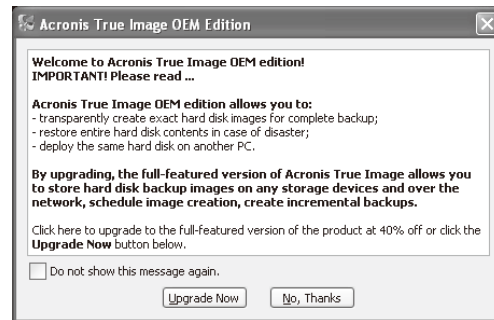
Acronis True Image OEM Edition

Welcome to Acronis True Image OEM edition!
IMPORTANT! Please read ...

Acronis True Image OEM edition allows you to:
- transparently create exact hard disk images for complete backup;
- restore entire hard disk contents in case of disaster;
- deploy the same hard disk on another PC.

By upgrading, the full-featured version of Acronis True Image allows you to store hard disk backup images on any storage devices and over the network, schedule image creation, create incremental backups.

Click here to upgrade to the full-featured version of the product at 40% off or click the Upgrade Now button below.

Do not show this message again.

Upgrade Now

No, Thanks